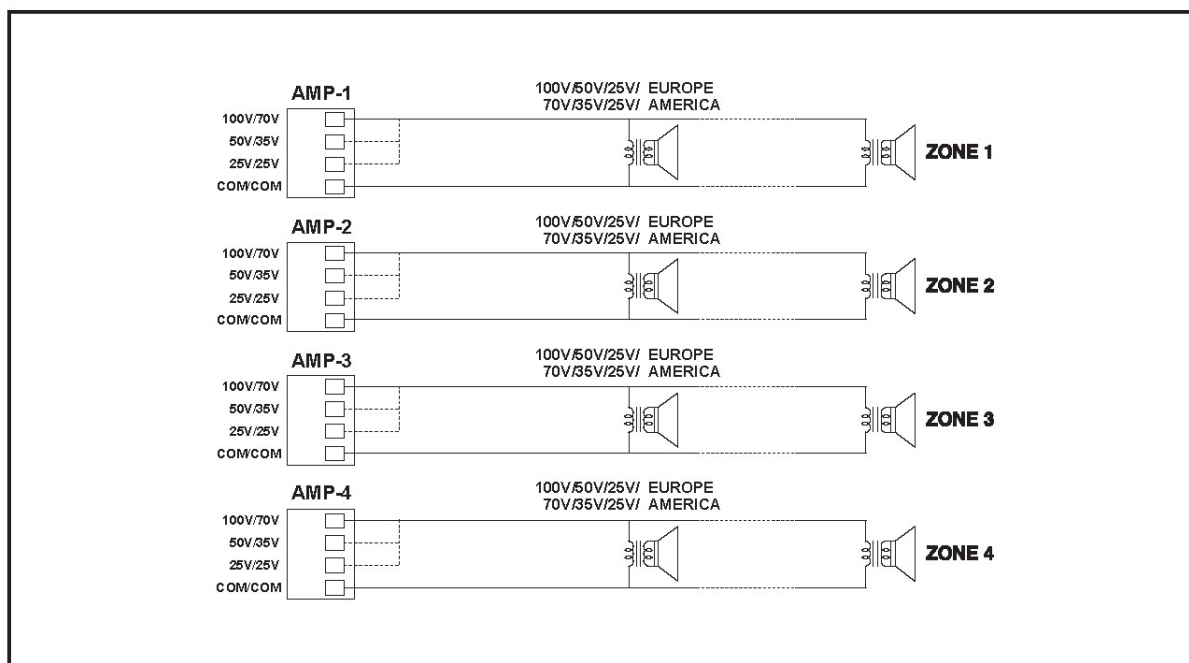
AMP-1
100V/70V
50V/35V
25V/25V
COM/COM
100V/50V/25V/ EUROPE
70V/35V/25V/ AMERICA
ZONE 1

AMP-2
100V/70V
50V/35V
25V/25V
COM/COM
100V/50V/25V/ EUROPE
70V/35V/25V/ AMERICA
ZONE 2

AMP-3
100V/70V
50V/35V
25V/25V
COM/COM
100V/50V/25V/ EUROPE
70V/35V/25V/ AMERICA
ZONE 3

AMP-4
100V/70V
50V/35V
25V/25V
COM/COM
100V/50V/25V/ EUROPE
70V/35V/25V/ AMERICA
ZONE 4